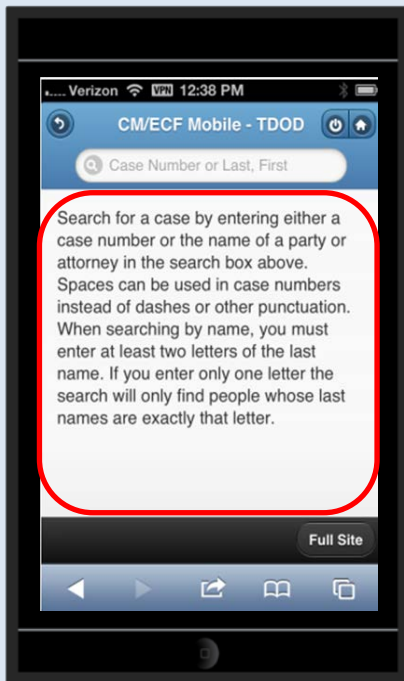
..... Verizon VPN 12:38 PM

CM/ECF Mobile - TDOD

Case Number or Last, First

Search for a case by entering either a case number or the name of a party or attorney in the search box above. Spaces can be used in case numbers instead of dashes or other punctuation. When searching by name, you must enter at least two letters of the last name. If you enter only one letter the search will only find people whose last names are exactly that letter.

Full Site